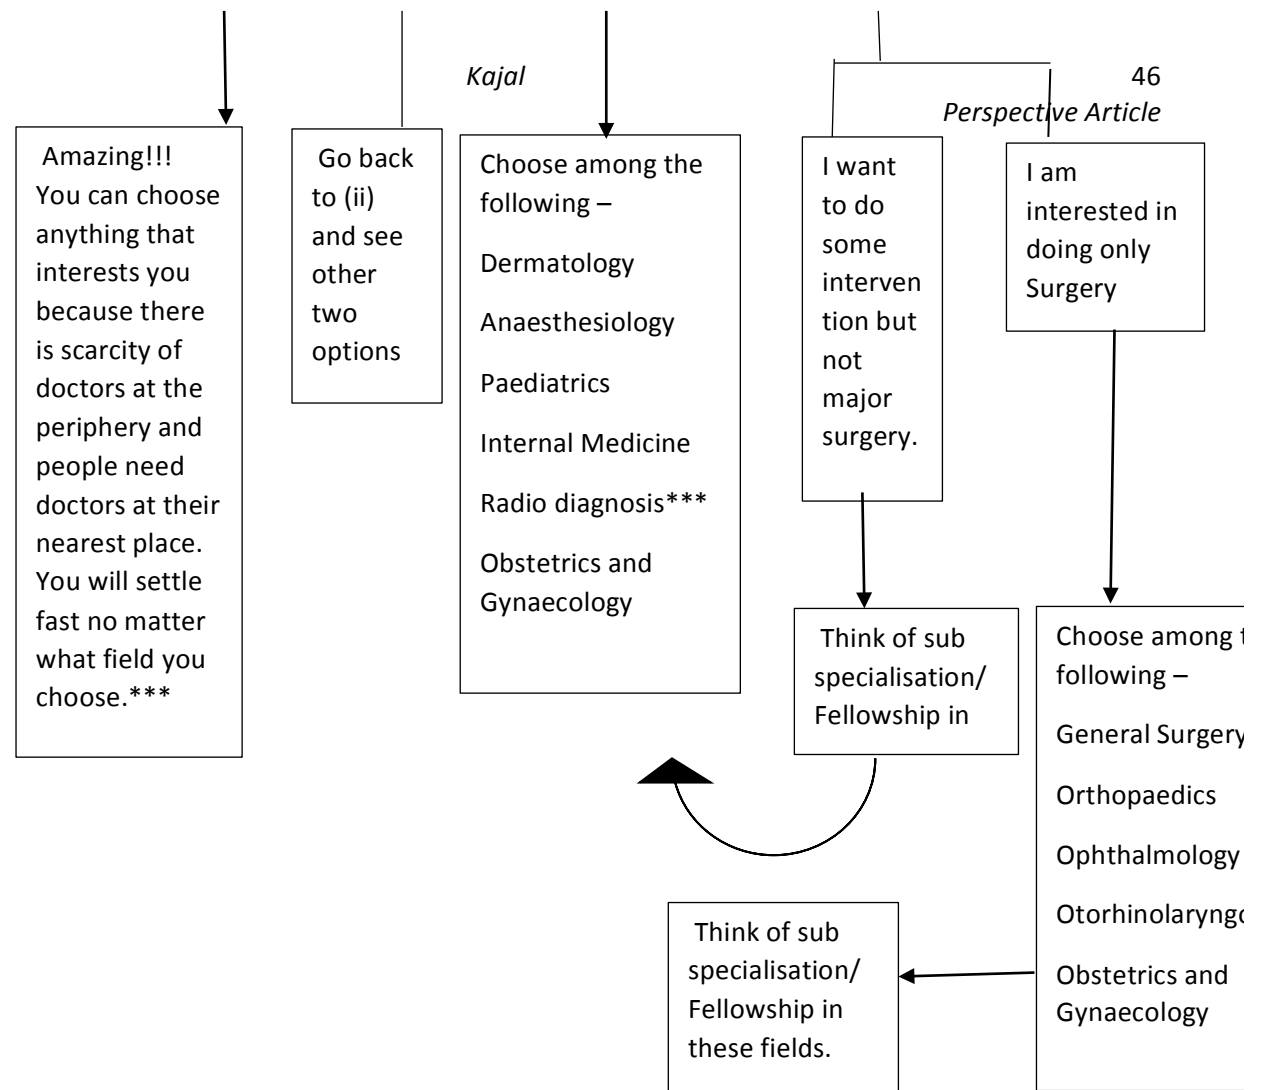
Kajal

46

Perspective Article

Amazing!!! You can choose anything that interests you because there is scarcity of doctors at the periphery and people need doctors at their nearest place. You will settle fast no matter what field you choose.***

Go back to (ii) and see other two options

Choose among the following –

Dermatology

Anaesthesiology

Paediatrics

Internal Medicine

Radio diagnosis***

Obstetrics and Gynaecology

I want to do some intervention but not major surgery.

I am interested in doing only Surgery

Think of sub specialisation/ Fellowship in

Choose among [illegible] following –

General Surgery

Orthopaedics

Ophthalmology

Otorhinolaryng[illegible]

Obstetrics and Gynaecology

Think of sub specialisation/ Fellowship in these fields.